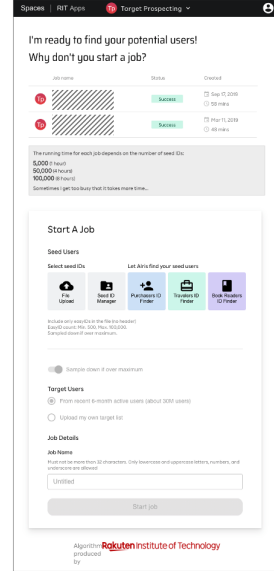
Spaces | RIT Apps  TP Target Prospecting

I'm ready to find your potential users!
Why don't you start a job?

| Job name | Status | Created |
|---|---|---|
| TP | Success | Sep 17, 2019 · 55 mins |
| TP | Success | Mar 11, 2019 · 49 mins |

The running time for each job depends on the number of seed IDs:
5,000 (1 hour)
50,000 (4 hours)
100,000 (8 hours)
Sometimes I get too busy that it takes more time...

Start A Job

Seed Users

Select seed IDs

Let Airis find your seed users

File Upload

Seed ID Manager

Purchasers ID Finder

Travelers ID Finder

Book Readers ID Finder

Include only easyIDs in the file (no header)
EasyID count: Min. 300, Max. 100,000.
Sampled down if over maximum.

Sample down if over maximum

Target Users

From recent 4-month active users (about 30M users)

Upload my own target list

Job Details

Job Name

Must not be more than 30 characters. Only lowercase and uppercase letters, numbers, and underscores are allowed.

Untitled

Start job

Algorithm produced by Rakuten Institute of Technology